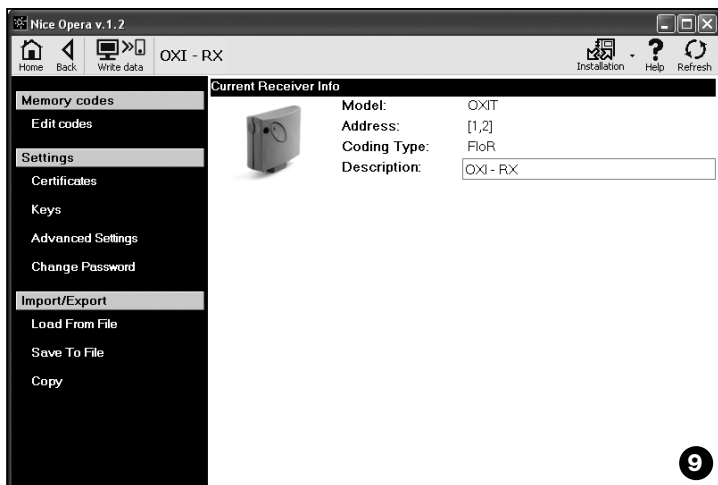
Nice Opera v.1.2

Home Back Write data OXI - RX Installation Help Refresh

Memory codes
Edit codes
Settings
Certificates
Keys
Advanced Settings
Change Password
Import/Export
Load From File
Save To File
Copy

Current Receiver Info

| Model: | OXIT |
|---|---|
| Address: | [1,2] |
| Coding Type: | FloR |
| Description: | OXI - RX |

9